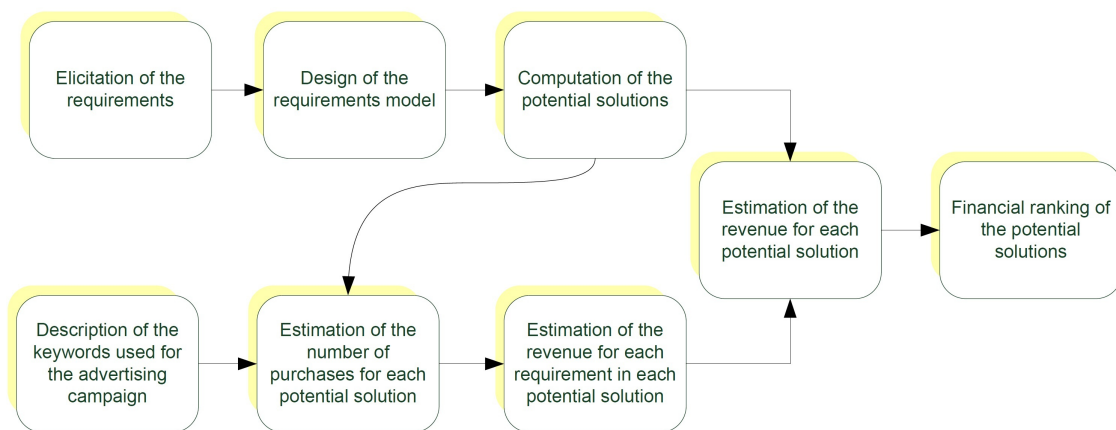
Elicitation of the requirements

Design of the requirements model

Computation of the potential solutions

Estimation of the revenue for each potential solution

Financial ranking of the potential solutions

Description of the keywords used for the advertising campaign

Estimation of the number of purchases for each potential solution

Estimation of the revenue for each requirement in each potential solution